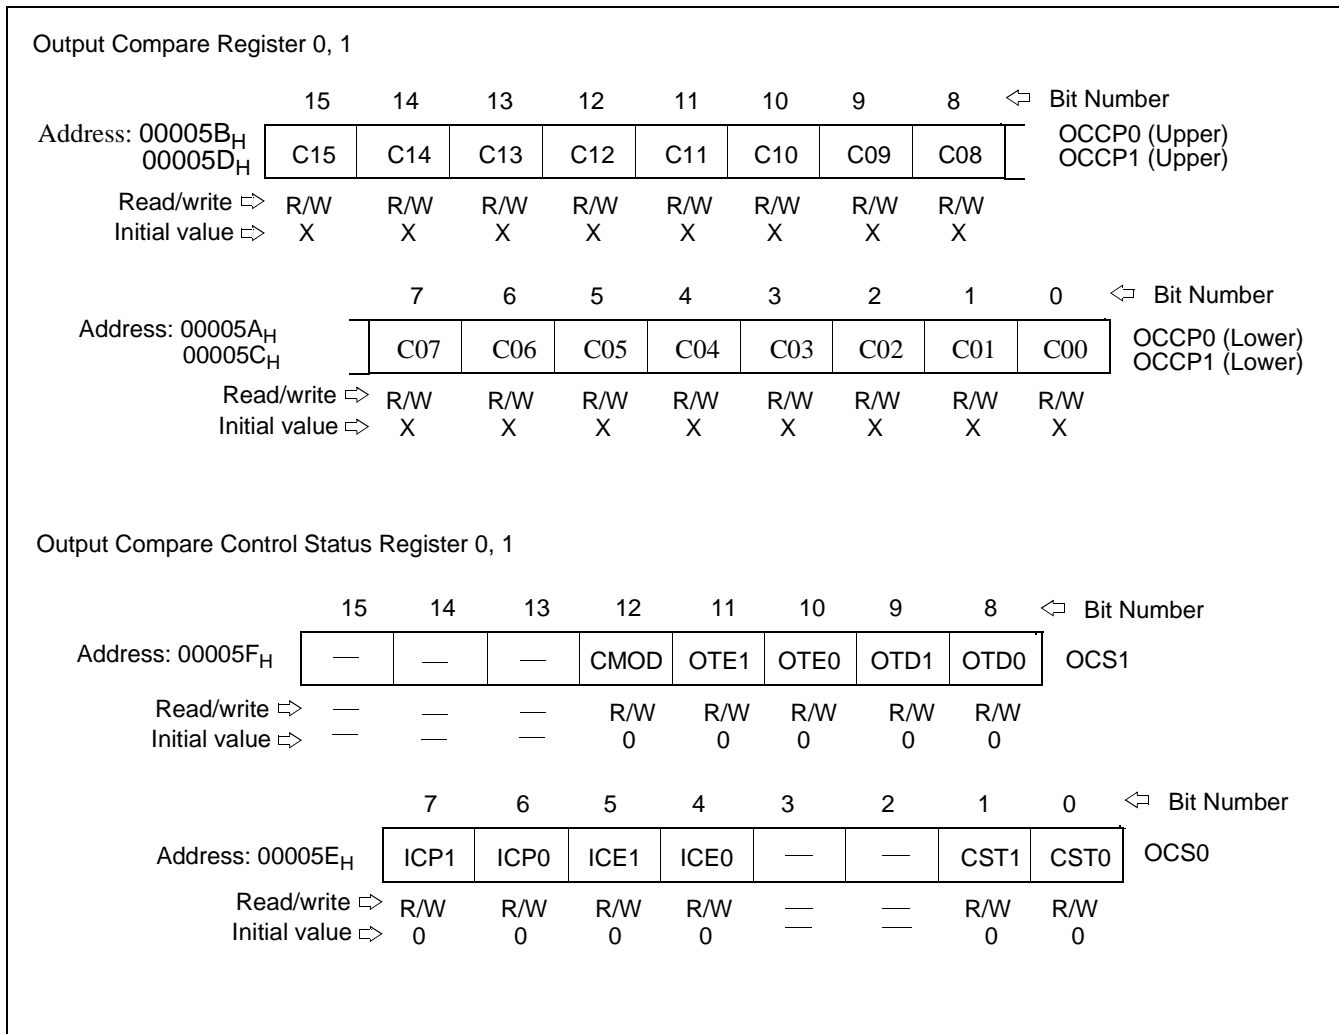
Output Compare Register 0, 1

| | 15 | 14 | 13 | 12 | 11 | 10 | 9 | 8 | ⇦ Bit Number |
|---|---|---|---|---|---|---|---|---|---|
| Address: 00005B$_H$ 00005D$_H$ | C15 | C14 | C13 | C12 | C11 | C10 | C09 | C08 | OCCP0 (Upper) OCCP1 (Upper) |
| Read/write ⇨ | R/W | R/W | R/W | R/W | R/W | R/W | R/W | R/W | |
| Initial value ⇨ | X | X | X | X | X | X | X | X | |

| | 7 | 6 | 5 | 4 | 3 | 2 | 1 | 0 | ⇦ Bit Number |
|---|---|---|---|---|---|---|---|---|---|
| Address: 00005A$_H$ 00005C$_H$ | C07 | C06 | C05 | C04 | C03 | C02 | C01 | C00 | OCCP0 (Lower) OCCP1 (Lower) |
| Read/write ⇨ | R/W | R/W | R/W | R/W | R/W | R/W | R/W | R/W | |
| Initial value ⇨ | X | X | X | X | X | X | X | X | |

Output Compare Control Status Register 0, 1

| | 15 | 14 | 13 | 12 | 11 | 10 | 9 | 8 | ⇦ Bit Number |
|---|---|---|---|---|---|---|---|---|---|
| Address: 00005F$_H$ | — | — | — | CMOD | OTE1 | OTE0 | OTD1 | OTD0 | OCS1 |
| Read/write ⇨ | — | — | — | R/W | R/W | R/W | R/W | R/W | |
| Initial value ⇨ | — | — | — | 0 | 0 | 0 | 0 | 0 | |

| | 7 | 6 | 5 | 4 | 3 | 2 | 1 | 0 | ⇦ Bit Number |
|---|---|---|---|---|---|---|---|---|---|
| Address: 00005E$_H$ | ICP1 | ICP0 | ICE1 | ICE0 | — | — | CST1 | CST0 | OCS0 |
| Read/write ⇨ | R/W | R/W | R/W | R/W | — | — | R/W | R/W | |
| Initial value ⇨ | 0 | 0 | 0 | 0 | — | — | 0 | 0 | |